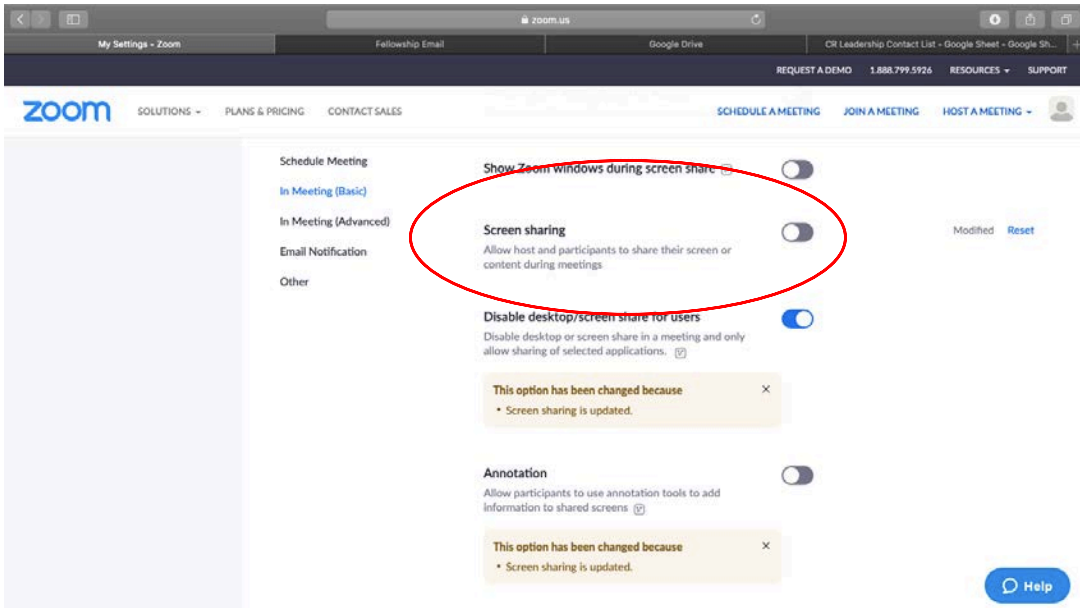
zoom.us

My Settings - Zoom | Fellowship Email | Google Drive | CR Leadership Contact List - Google Sheet - Google Sh...

REQUEST A DEMO 1.888.799.5926 RESOURCES SUPPORT

zoom SOLUTIONS PLANS & PRICING CONTACT SALES SCHEDULE A MEETING JOIN A MEETING HOST A MEETING

Schedule Meeting
In Meeting (Basic)
In Meeting (Advanced)
Email Notification
Other

Show Zoom windows during screen share

Screen sharing
Allow host and participants to share their screen or content during meetings

Modified Reset

Disable desktop/screen share for users
Disable desktop or screen share in a meeting and only allow sharing of selected applications.

This option has been changed because
• Screen sharing is updated.

Annotation
Allow participants to use annotation tools to add information to shared screens

This option has been changed because
• Screen sharing is updated.

Help